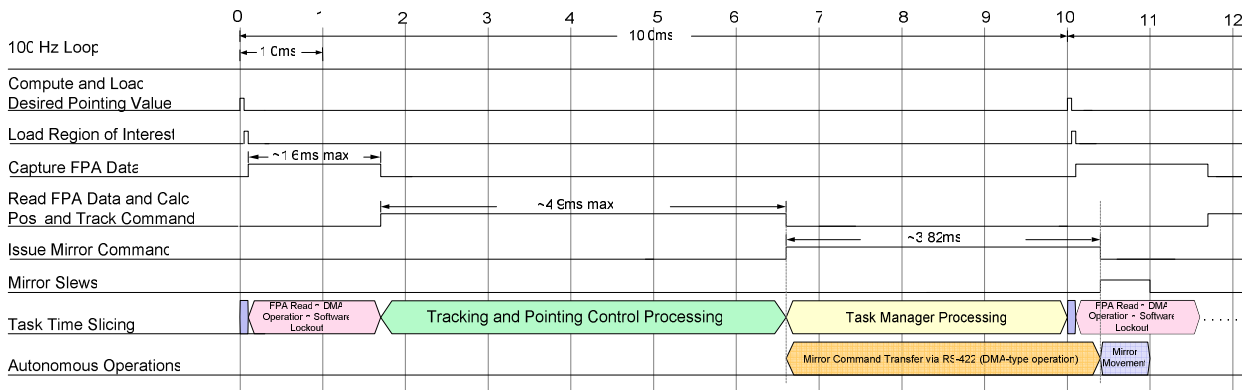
0 1 2 3 4 5 6 7 8 9 10 11 12

100 Hz Loop

1.0ms

10.0ms

Compute and Load Desired Pointing Value

Load Region of Interest

Capture FPA Data

~1.6ms max

Read FPA Data and Calc Pos. and Track Command

~4.9ms max

Issue Mirror Command

~3.82ms

Mirror Slews

Task Time Slicing

FPA Read - DMA Operation - Software Lockout

Tracking and Pointing Control Processing

Task Manager Processing

FPA Read - DMA Operation - Software Lockout

.....

Autonomous Operations

Mirror Command Transfer via RS-422 (DMA-type operation)

Mirror Movement